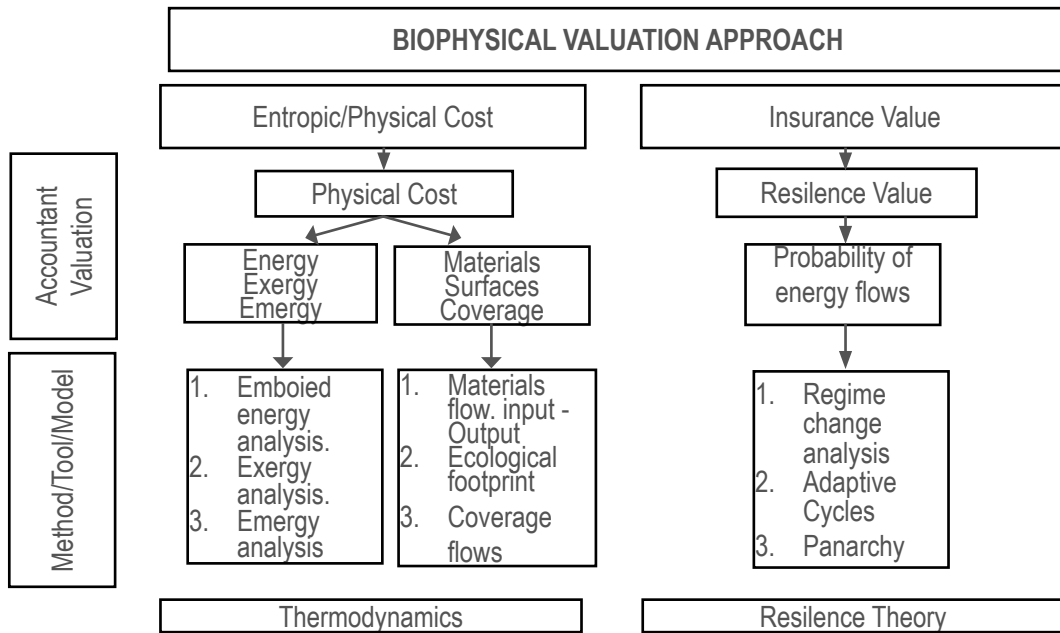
BIOPHYSICAL VALUATION APPROACH

Entropic/Physical Cost

Insurance Value

Accountant Valuation

Physical Cost

Resilence Value

Energy Exergy Emergy

Materials Surfaces Coverage

Probability of energy flows

Method/Tool/Model

1. Emboied energy analysis.
2. Exergy analysis.
3. Emergy analysis

1. Materials flow. input - Output
2. Ecological footprint
3. Coverage flows

1. Regime change analysis
2. Adaptive Cycles
3. Panarchy

Thermodynamics

Resilence Theory